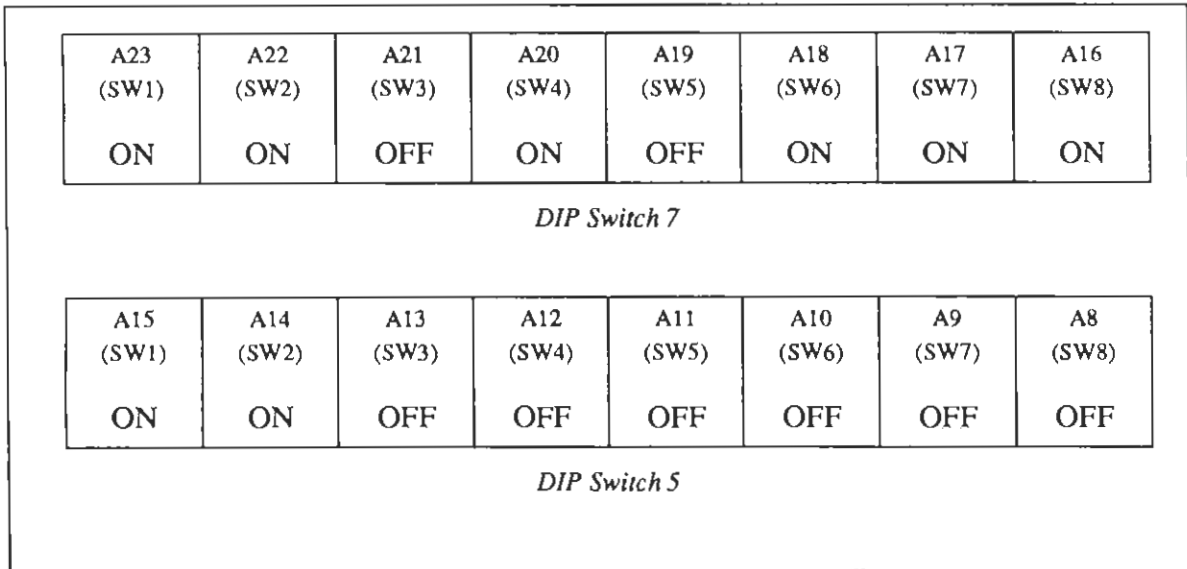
| A23 (SW1) ON | A22 (SW2) ON | A21 (SW3) OFF | A20 (SW4) ON | A19 (SW5) OFF | A18 (SW6) ON | A17 (SW7) ON | A16 (SW8) ON |
|---|---|---|---|---|---|---|---|

*DIP Switch 7*

| A15 (SW1) ON | A14 (SW2) ON | A13 (SW3) OFF | A12 (SW4) OFF | A11 (SW5) OFF | A10 (SW6) OFF | A9 (SW7) OFF | A8 (SW8) OFF |
|---|---|---|---|---|---|---|---|

*DIP Switch 5*